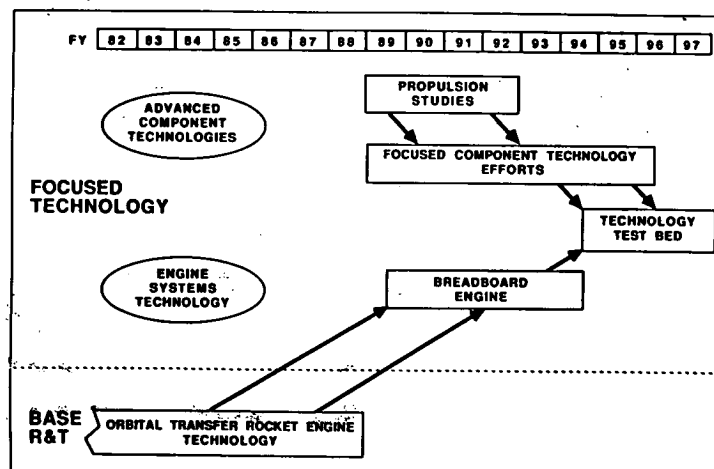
FY
| 82 | 83 | 84 | 85 | 86 | 87 | 88 | 89 | 90 | 91 | 92 | 93 | 94 | 95 | 96 | 97 |
|---|---|---|---|---|---|---|---|---|---|---|---|---|---|---|---|

ADVANCED COMPONENT TECHNOLOGIES

PROPULSION STUDIES

FOCUSED COMPONENT TECHNOLOGY EFFORTS

FOCUSED TECHNOLOGY

TECHNOLOGY TEST BED

ENGINE SYSTEMS TECHNOLOGY

BREADBOARD ENGINE

BASE R&T

ORBITAL TRANSFER ROCKET ENGINE TECHNOLOGY